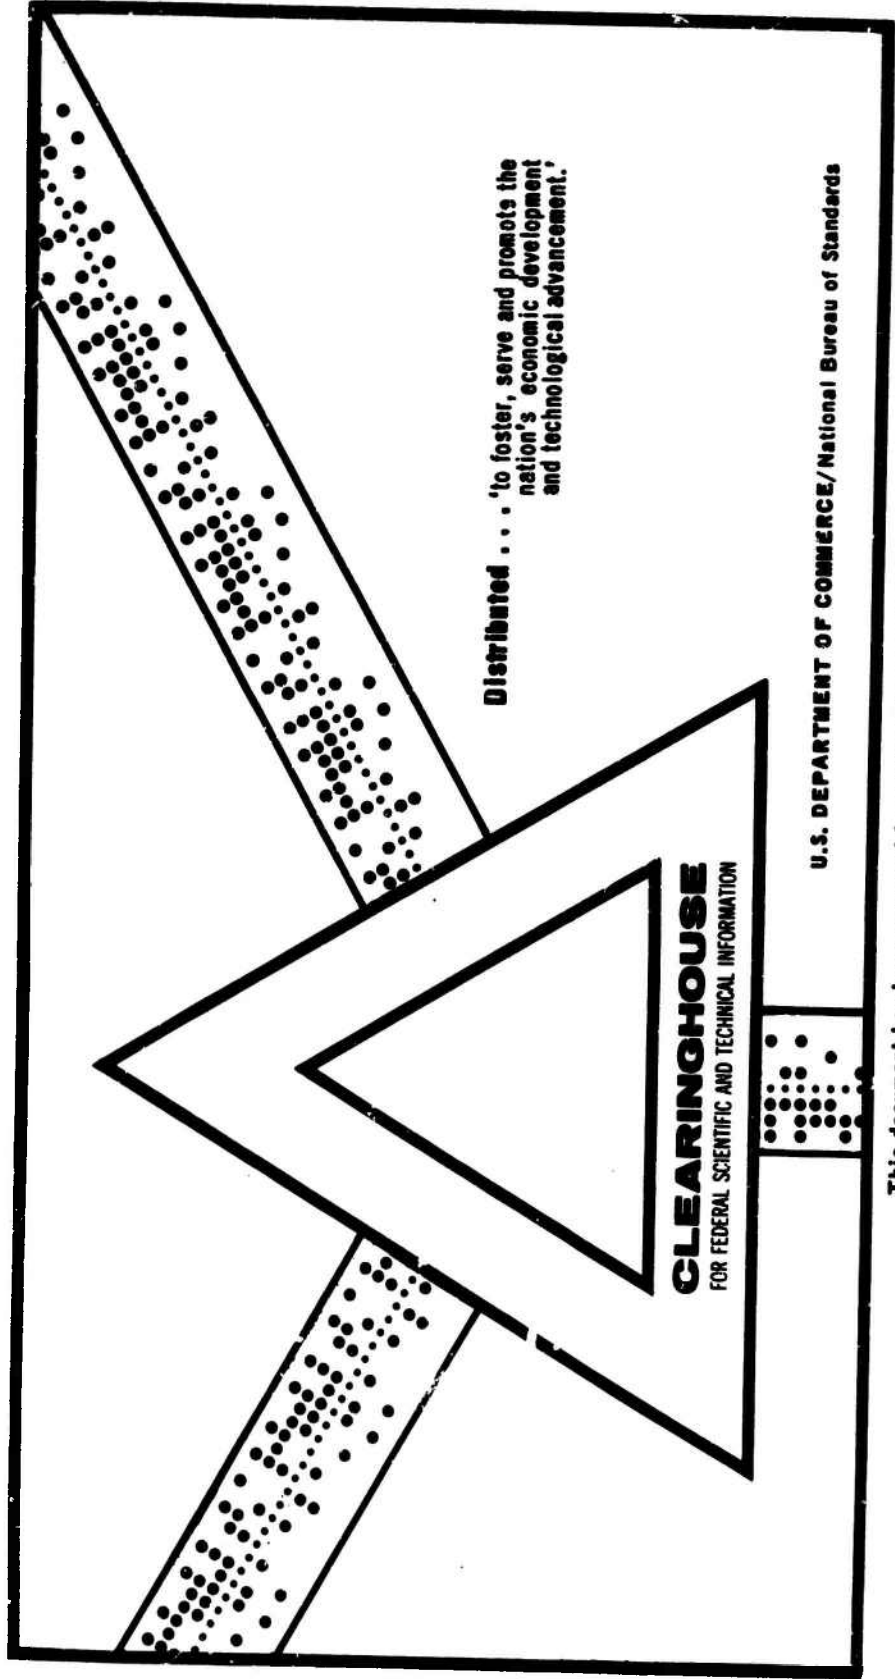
CLEARINGHOUSE
FOR FEDERAL SCIENTIFIC AND TECHNICAL INFORMATION

Distributed . . . 'to foster, serve and promote the nation's economic development and technological advancement.'

U.S. DEPARTMENT OF COMMERCE/National Bureau of Standards

This document has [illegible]